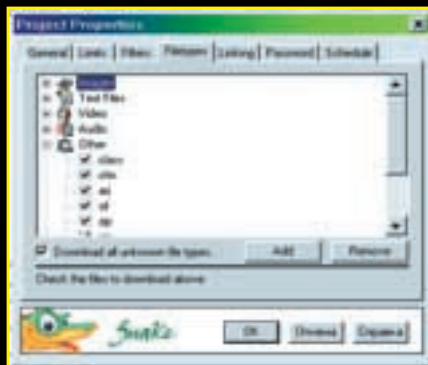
Project Properties

General | Limits | Filters | Filetypes | Linking | Password | Schedule

Images
Text Files
Video
Audio
Other
.class
.cfm
.avi
.sit
.zip
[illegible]

Download all unknown file types
Add
Remove

Check the files to download above

Snake

OK
Отмена
Справка